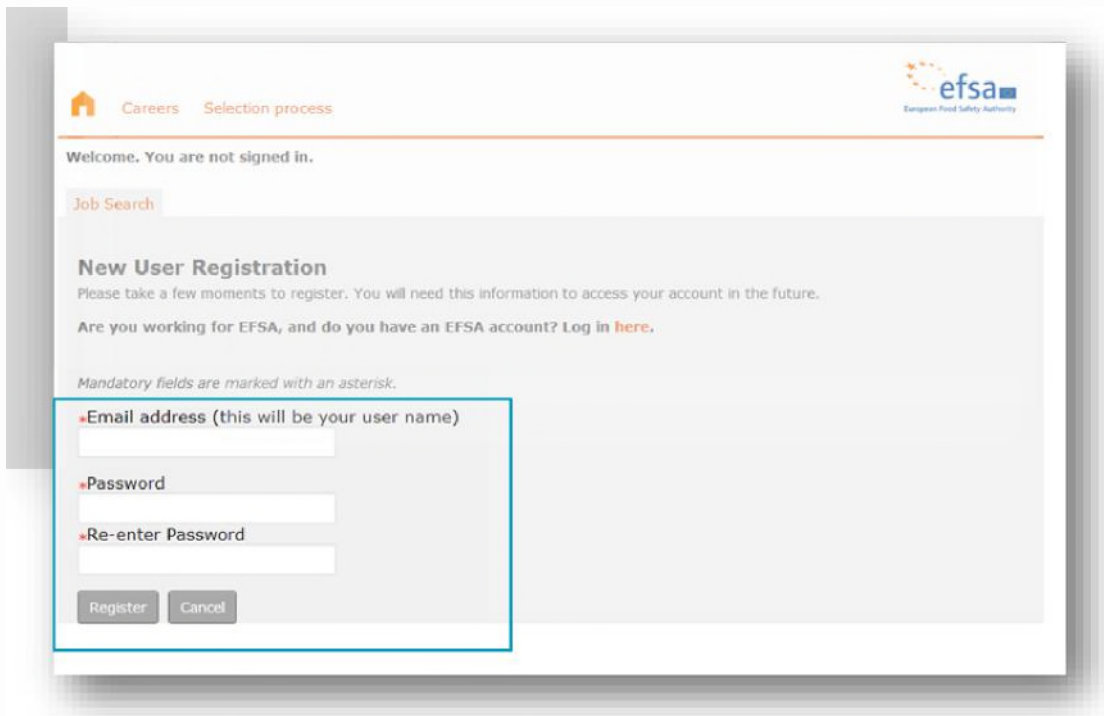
Careers Selection process

efsa
European Food Safety Authority

Welcome. You are not signed in.

Job Search

New User Registration

Please take a few moments to register. You will need this information to access your account in the future.

Are you working for EFSA, and do you have an EFSA account? Log in here.

Mandatory fields are marked with an asterisk.

*Email address (this will be your user name)

*Password

*Re-enter Password

Register Cancel